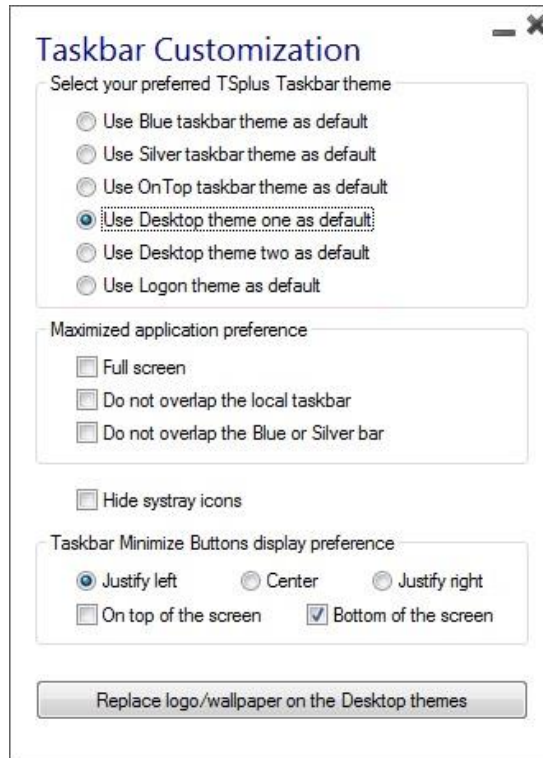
Taskbar Customization

Select your preferred TSplus Taskbar theme

Use Blue taskbar theme as default

Use Silver taskbar theme as default

Use OnTop taskbar theme as default

Use Desktop theme one as default

Use Desktop theme two as default

Use Logon theme as default

Maximized application preference

Full screen

Do not overlap the local taskbar

Do not overlap the Blue or Silver bar

Hide systray icons

Taskbar Minimize Buttons display preference

Justify left

Center

Justify right

On top of the screen

Bottom of the screen

Replace logo/wallpaper on the Desktop themes